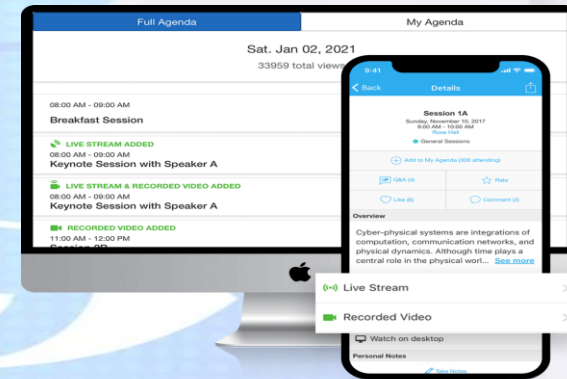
Full Agenda

My Agenda

Sat. Jan 02, 2021

33959 total views

08:00 AM - 09:00 AM

Breakfast Session

LIVE STREAM ADDED

08:00 AM - 09:00 AM

Keynote Session with Speaker A

LIVE STREAM & RECORDED VIDEO ADDED

08:00 AM - 09:00 AM

Keynote Session with Speaker A

RECORDED VIDEO ADDED

11:00 AM - 12:00 PM

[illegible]

9:41

Back

Details

Session 1A

Sunday, November 10, 2017

9:00 AM - 10:00 AM

Ross Hall

General Sessions

Add to My Agenda (300 attending)

Q&A (4)

Rate

Like (6)

Comment (2)

Overview

Cyber-physical systems are integrations of computation, communication networks, and physical dynamics. Although time plays a central role in the physical worl... See more

Live Stream

Recorded Video

Watch on desktop

Personal Notes

Take Notes